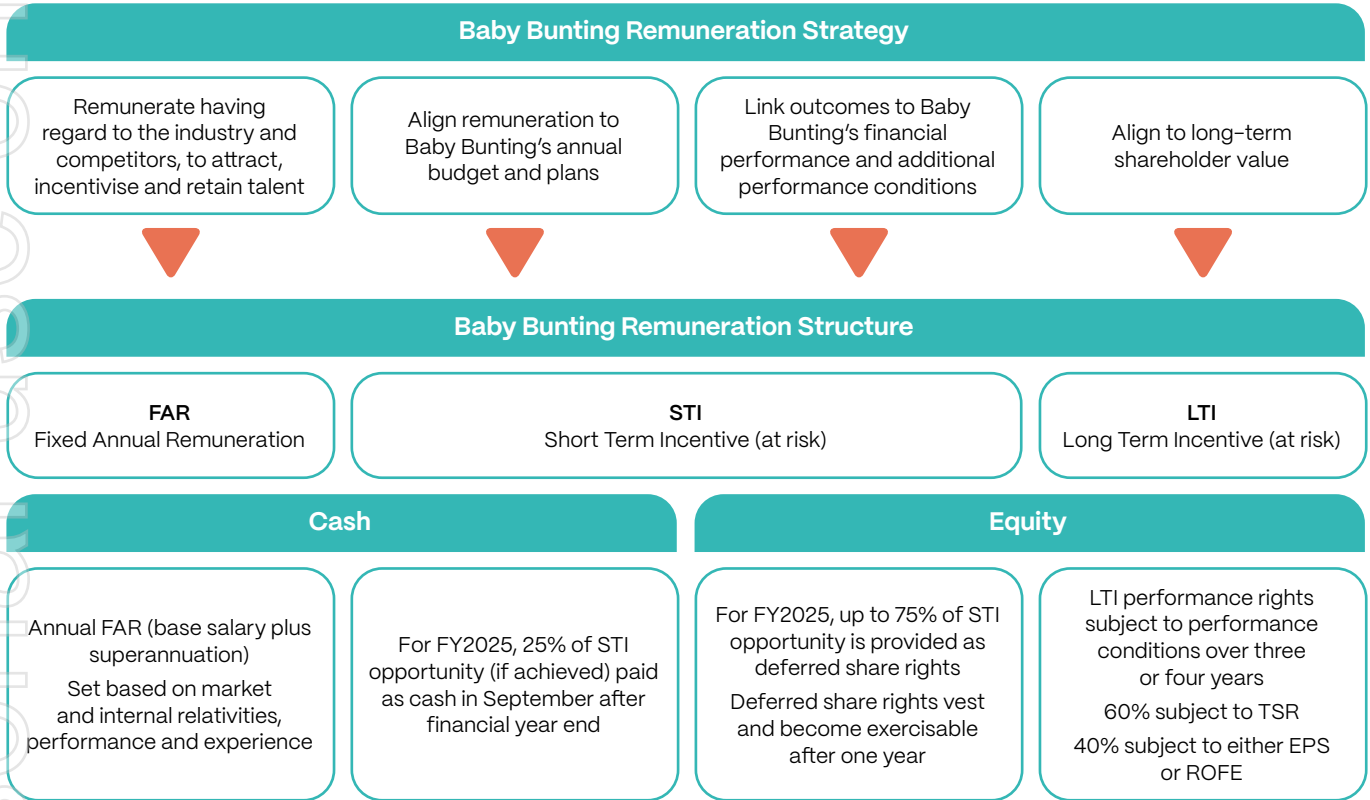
Baby Bunting Remuneration Strategy

Remunerate having regard to the industry and competitors, to attract, incentivise and retain talent

Align remuneration to Baby Bunting's annual budget and plans

Link outcomes to Baby Bunting's financial performance and additional performance conditions

Align to long-term shareholder value

Baby Bunting Remuneration Structure

FAR
Fixed Annual Remuneration

STI
Short Term Incentive (at risk)

LTI
Long Term Incentive (at risk)

Cash

Equity

Annual FAR (base salary plus superannuation)

Set based on market and internal relativities, performance and experience

For FY2025, 25% of STI opportunity (if achieved) paid as cash in September after financial year end

For FY2025, up to 75% of STI opportunity is provided as deferred share rights

Deferred share rights vest and become exercisable after one year

LTI performance rights subject to performance conditions over three or four years

60% subject to TSR

40% subject to either EPS or ROFE